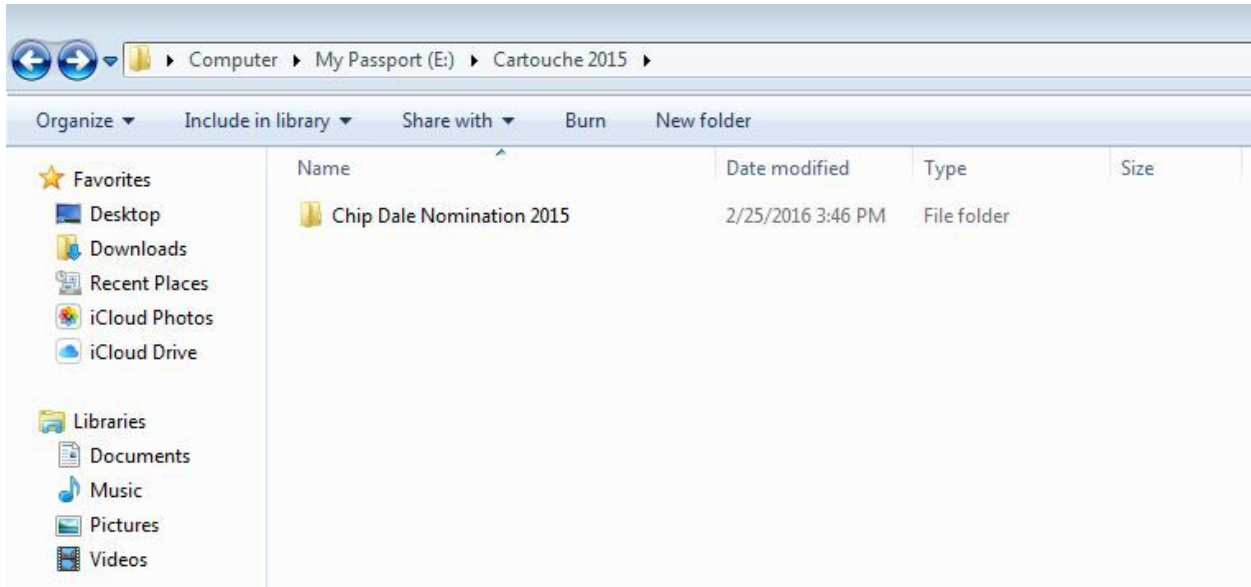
▸ Computer ▸ My Passport (E:) ▸ Cartouche 2015 ▸

Organize ▾ Include in library ▾ Share with ▾ Burn New folder

Favorites
Desktop
Downloads
Recent Places
iCloud Photos
iCloud Drive

Libraries
Documents
Music
Pictures
Videos

| Name | Date modified | Type | Size |
|---|---|---|---|
| Chip Dale Nomination 2015 | 2/25/2016 3:46 PM | File folder | |